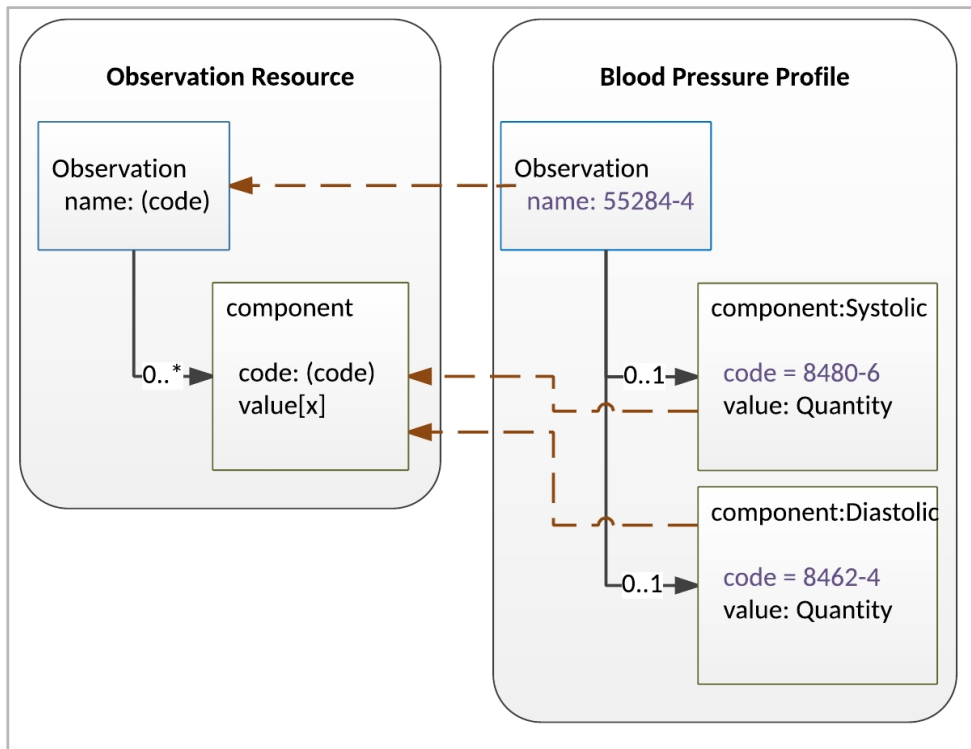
Observation Resource

Observation
name: (code)

0..*

component

code: (code)
value[x]

Blood Pressure Profile

Observation
name: 55284-4

0..1

component:Systolic

code = 8480-6
value: Quantity

0..1

component:Diastolic

code = 8462-4
value: Quantity